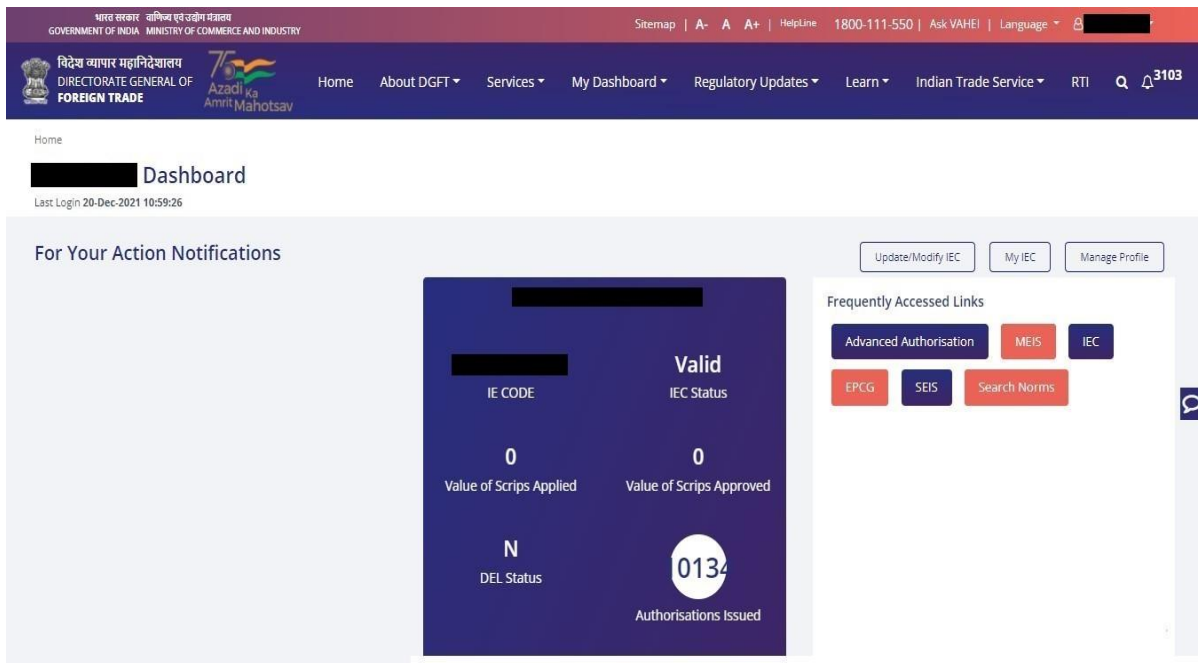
भारत सरकार वाणिज्य एवं उद्योग मंत्रालय
GOVERNMENT OF INDIA MINISTRY OF COMMERCE AND INDUSTRY

Sitemap | A- A A+ | HelpLine 1800-111-550 | Ask VAHEI | Language

विदेश व्यापार महानिदेशालय
DIRECTORATE GENERAL OF
FOREIGN TRADE

75 Azadi Ka Amrit Mahotsav

Home About DGFT Services My Dashboard Regulatory Updates Learn Indian Trade Service RTI 3103

Home

Dashboard

Last Login 20-Dec-2021 10:59:26

For Your Action Notifications

Update/Modify IEC My IEC Manage Profile

Valid
IE CODE IEC Status

0
Value of Scrips Applied

0
Value of Scrips Approved

N
DEL Status

0134
Authorisations Issued

Frequently Accessed Links

Advanced Authorisation MEIS IEC

EPCG SEIS Search Norms